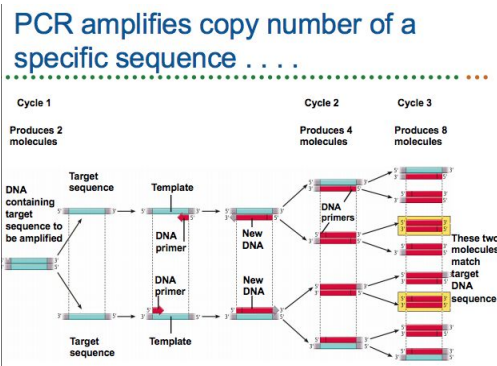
PCR amplifies copy number of a specific sequence . . . .

Cycle 1

Produces 2 molecules

Cycle 2

Produces 4 molecules

Cycle 3

Produces 8 molecules

DNA containing target sequence to be amplified

Target sequence

Template

DNA primer

New DNA

DNA primers

DNA primer

New DNA

Target sequence

Template

These two molecules match target DNA sequence